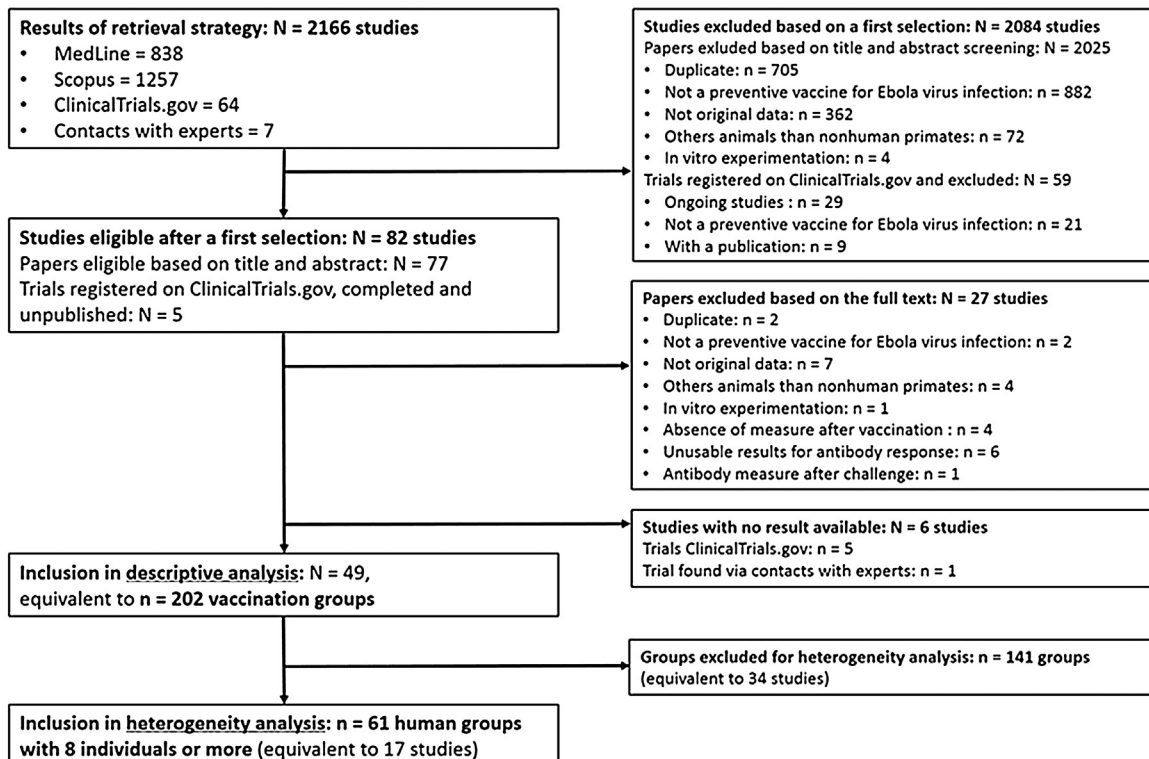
**Results of retrieval strategy: N = 2166 studies**
- MedLine = 838
- Scopus = 1257
- ClinicalTrials.gov = 64
- Contacts with experts = 7

**Studies excluded based on a first selection: N = 2084 studies**
Papers exluded based on title and abstract screening: N = 2025
- Duplicate: n = 705
- Not a preventive vaccine for Ebola virus infection: n = 882
- Not original data: n = 362
- Others animals than nonhuman primates: n = 72
- In vitro experimentation: n = 4

Trials registered on ClinicalTrials.gov and excluded: N = 59
- Ongoing studies : n = 29
- Not a preventive vaccine for Ebola virus infection: n = 21
- With a publication: n = 9

**Studies eligible after a first selection: N = 82 studies**
Papers eligible based on title and abstract: N = 77
Trials registered on ClinicalTrials.gov, completed and unpublished: N = 5

**Papers excluded based on the full text: N = 27 studies**
- Duplicate: n = 2
- Not a preventive vaccine for Ebola virus infection: n = 2
- Not original data: n = 7
- Others animals than nonhuman primates: n = 4
- In vitro experimentation: n = 1
- Absence of measure after vaccination : n = 4
- Unusable results for antibody response: n = 6
- Antibody measure after challenge: n = 1

**Studies with no result available: N = 6 studies**
Trials ClinicalTrials.gov: n = 5
Trial found via contacts with experts: n = 1

**Inclusion in descriptive analysis: N = 49, equivalent to n = 202 vaccination groups**

**Groups excluded for heterogeneity analysis: n = 141 groups** (equivalent to 34 studies)

**Inclusion in heterogeneity analysis: n = 61 human groups with 8 individuals or more** (equivalent to 17 studies)